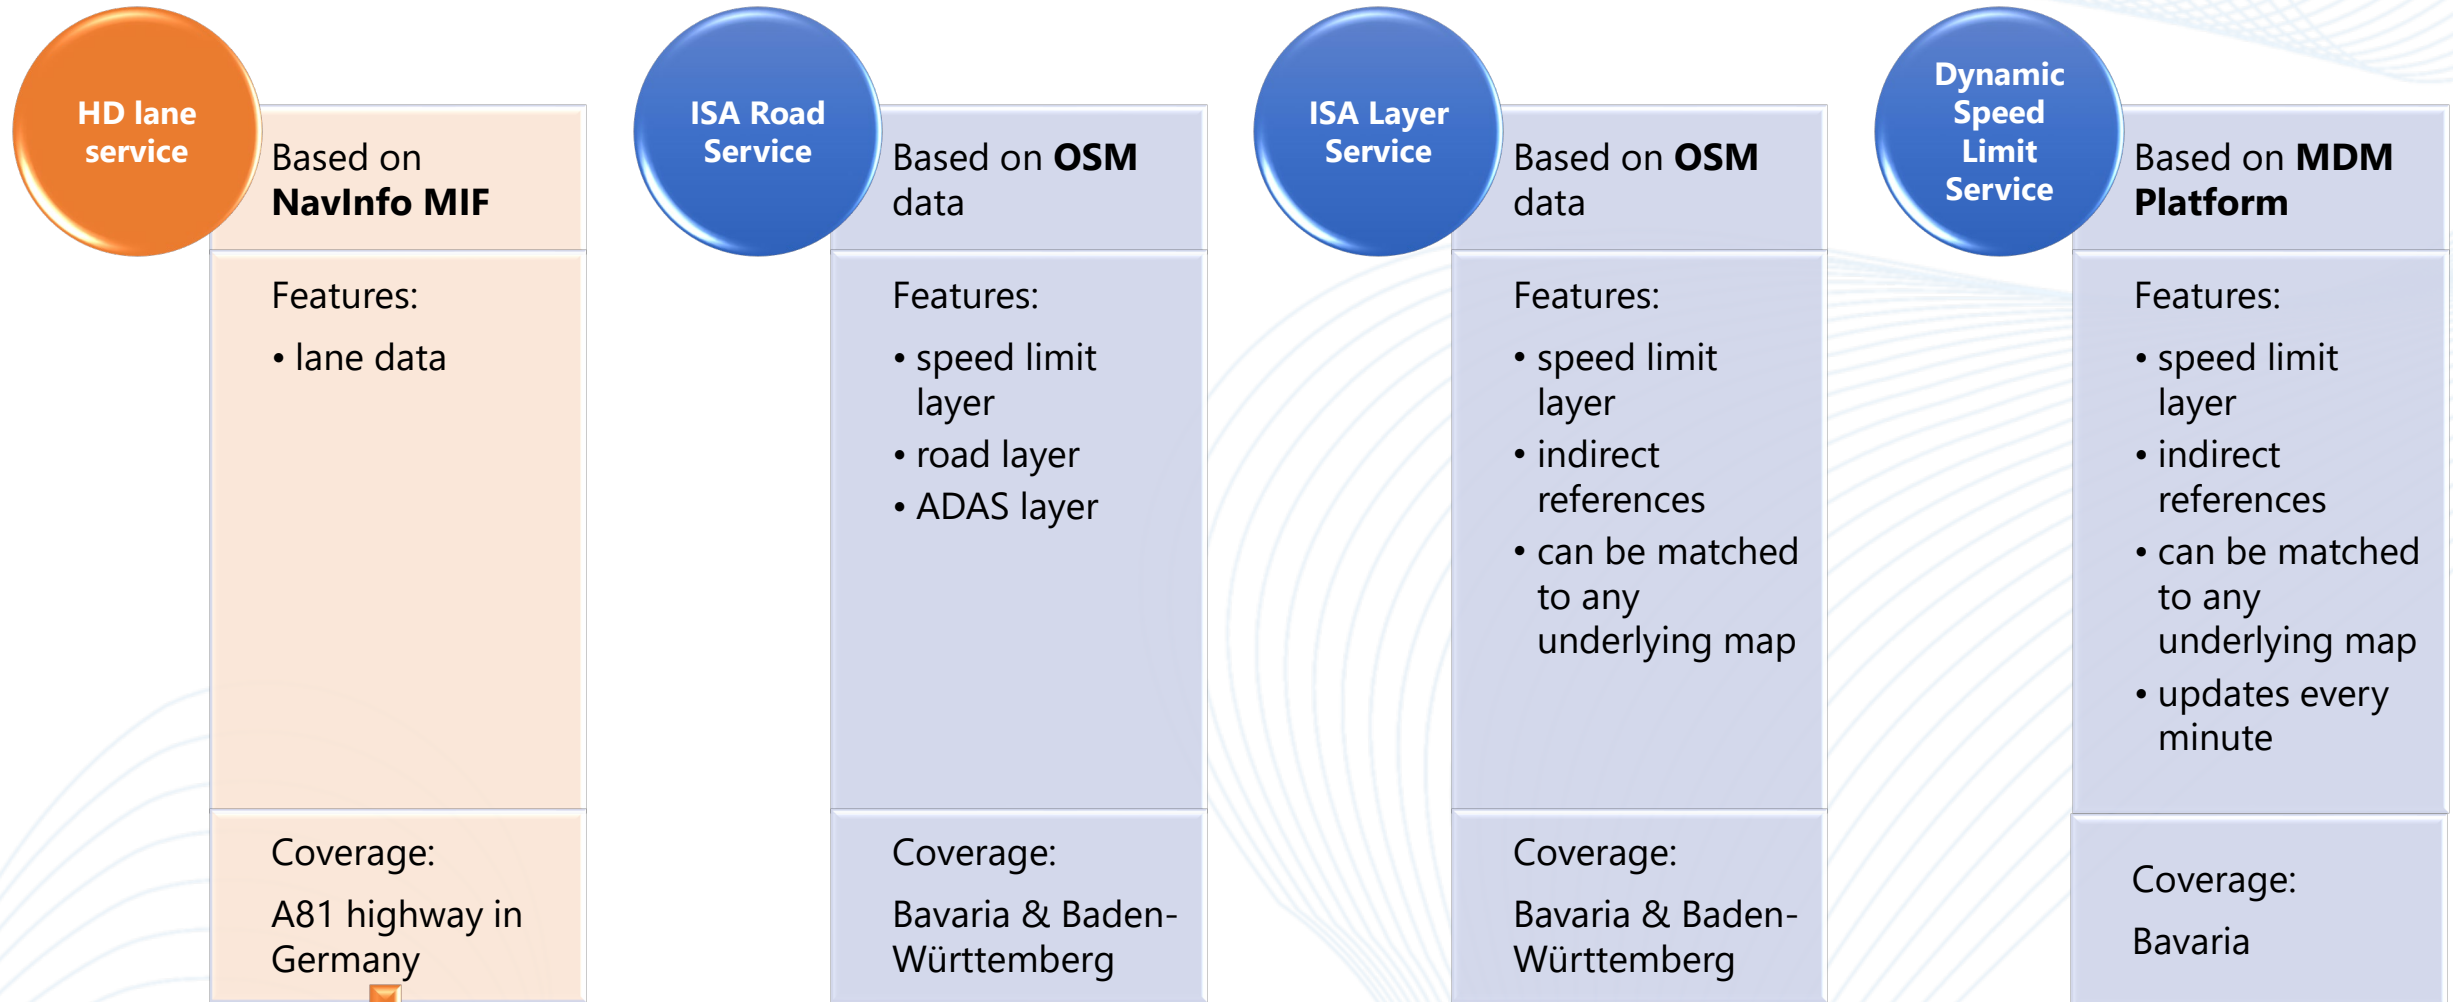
HD lane service

Based on **NavInfo MIF**

Features:

• lane data

Coverage:

A81 highway in Germany

ISA Road Service

Based on **OSM** data

Features:

• speed limit layer
• road layer
• ADAS layer

Coverage:

Bavaria & Baden-Württemberg

ISA Layer Service

Based on **OSM** data

Features:

• speed limit layer
• indirect references
• can be matched to any underlying map

Coverage:

Bavaria & Baden-Württemberg

Dynamic Speed Limit Service

Based on **MDM Platform**

Features:

• speed limit layer
• indirect references
• can be matched to any underlying map
• updates every minute

Coverage:

Bavaria